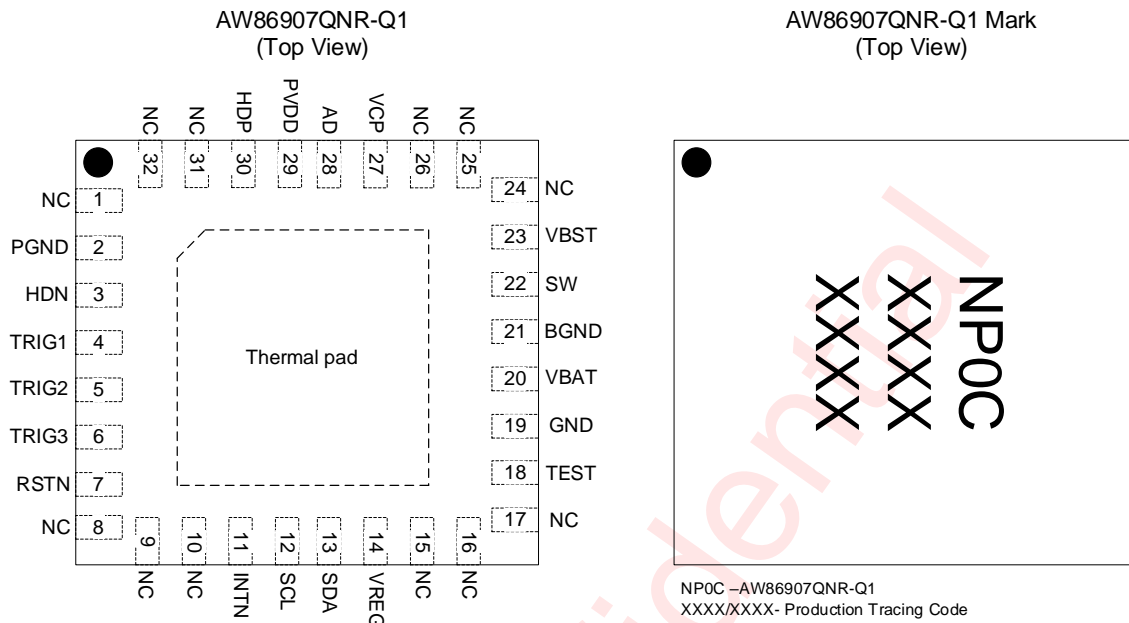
AW86907QNR-Q1
(Top View)

NC 32
NC 31
HDP 30
PVDD 29
AD 28
VCP 27
NC 26
NC 25

NC 1
PGND 2
HDN 3
TRIG1 4
TRIG2 5
TRIG3 6
RSTN 7
NC 8

Thermal pad

24 NC
23 VBST
22 SW
21 BGND
20 VBAT
19 GND
18 TEST
17 NC

9 NC
10 NC
11 INTN
12 SCL
13 SDA
14 VREG
15 NC
16 NC

AW86907QNR-Q1 Mark
(Top View)

NP0C
XXXX
XXXX

NP0C –AW86907QNR-Q1
XXXX/XXXX- Production Tracing Code

Confidential